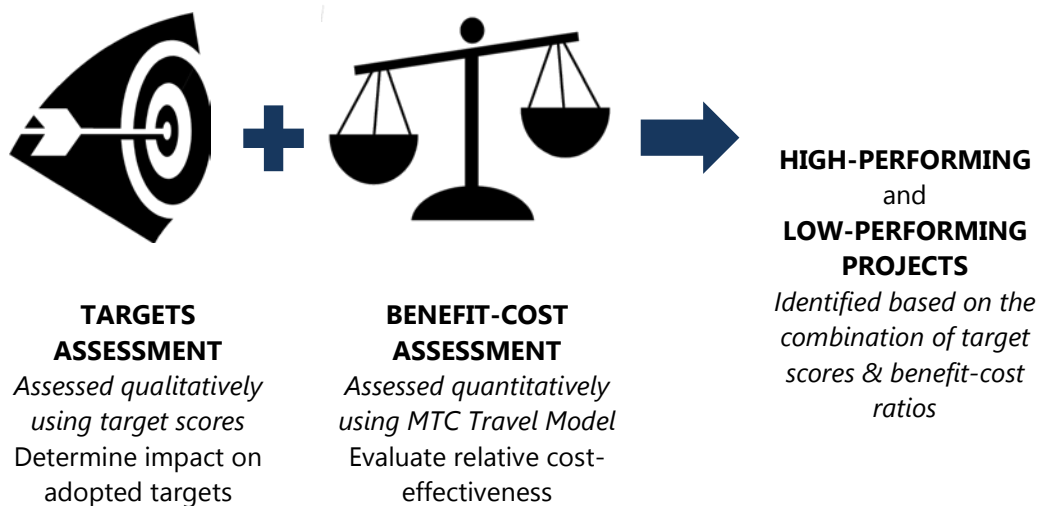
TARGETS ASSESSMENT
Assessed qualitatively using target scores
Determine impact on adopted targets

BENEFIT-COST ASSESSMENT
Assessed quantitatively using MTC Travel Model
Evaluate relative cost-effectiveness

HIGH-PERFORMING
and
LOW-PERFORMING PROJECTS
Identified based on the combination of target scores & benefit-cost ratios